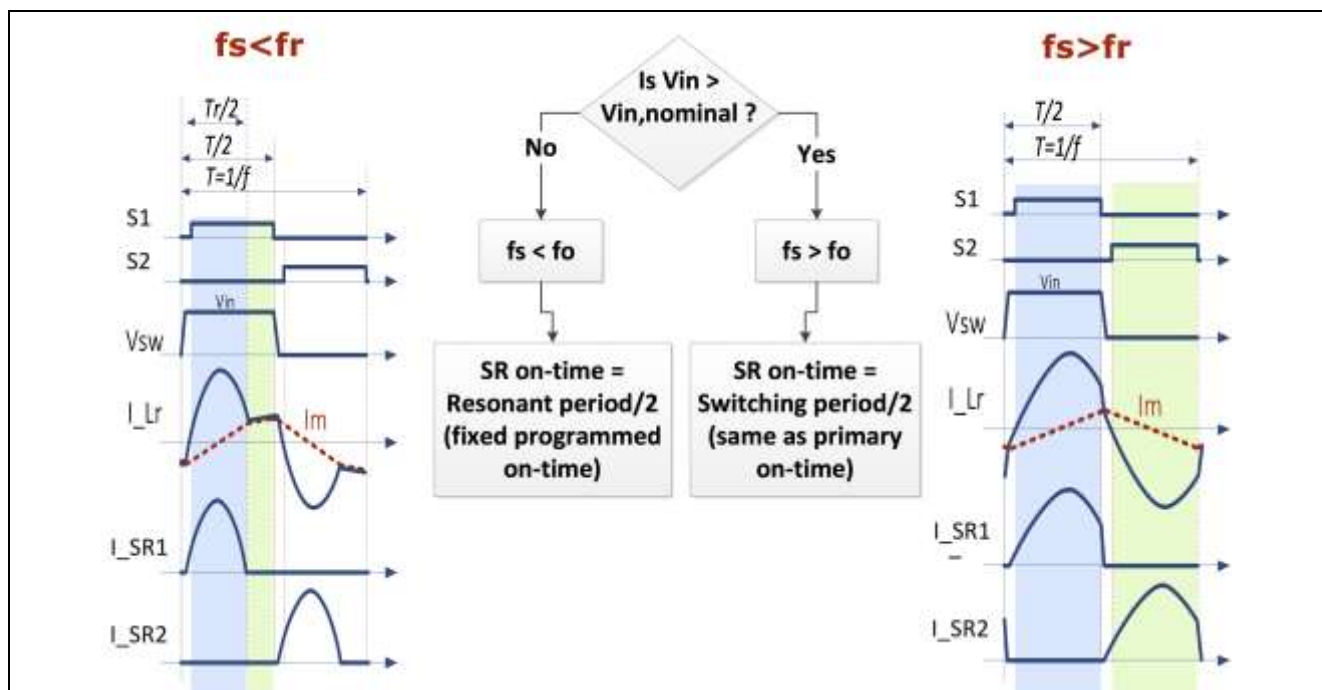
fs<fr

Tr/2
T/2
T=1/f
S1
S2
Vin
Vsw
I_Lr
Im
I_SR1
I_SR2

Is Vin > Vin,nominal ?

No

Yes

fs < fo

fs > fo

SR on-time = Resonant period/2 (fixed programmed on-time)

SR on-time = Switching period/2 (same as primary on-time)

fs>fr

T/2
T=1/f
S1
S2
Vin
Vsw
I_Lr
Im
I_SR1
I_SR2